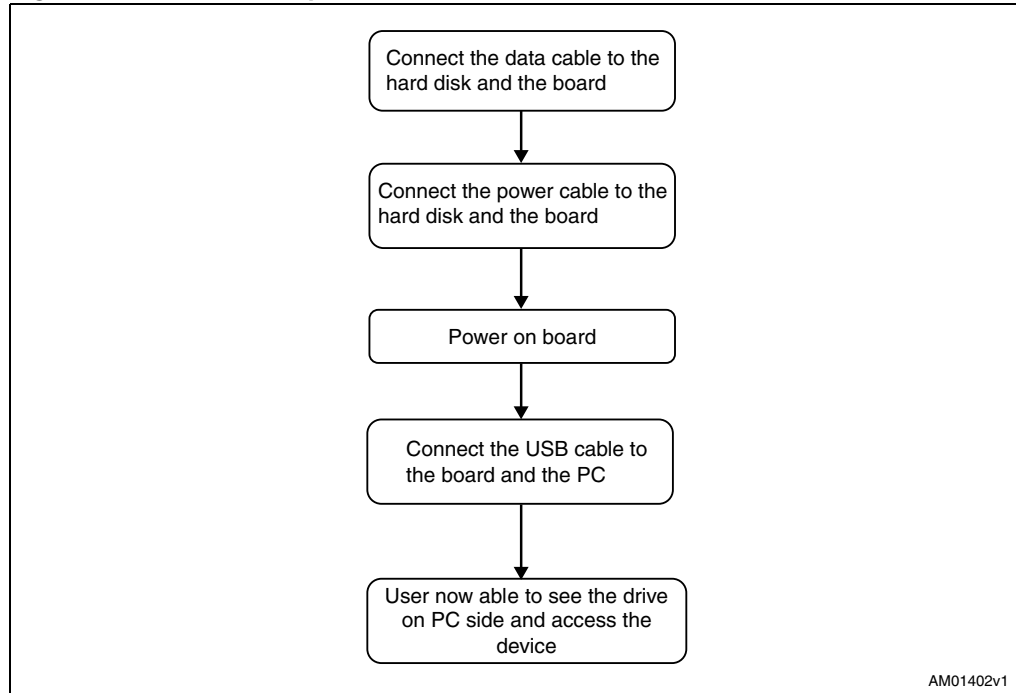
Connect the data cable to the hard disk and the board

Connect the power cable to the hard disk and the board

Power on board

Connect the USB cable to the board and the PC

User now able to see the drive on PC side and access the device

AM01402v1